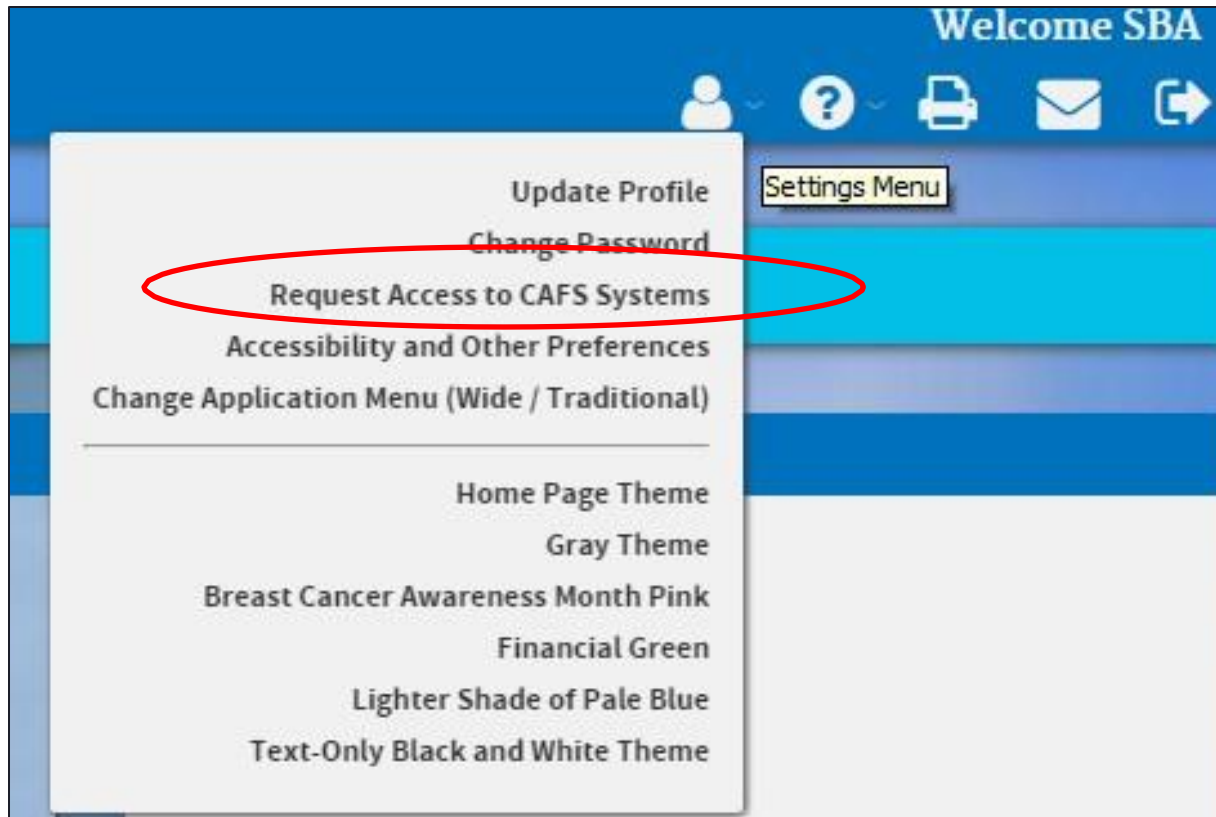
Welcome SBA

Settings Menu

Update Profile
Change Password
Request Access to CAFS Systems
Accessibility and Other Preferences
Change Application Menu (Wide / Traditional)

Home Page Theme
Gray Theme
Breast Cancer Awareness Month Pink
Financial Green
Lighter Shade of Pale Blue
Text-Only Black and White Theme